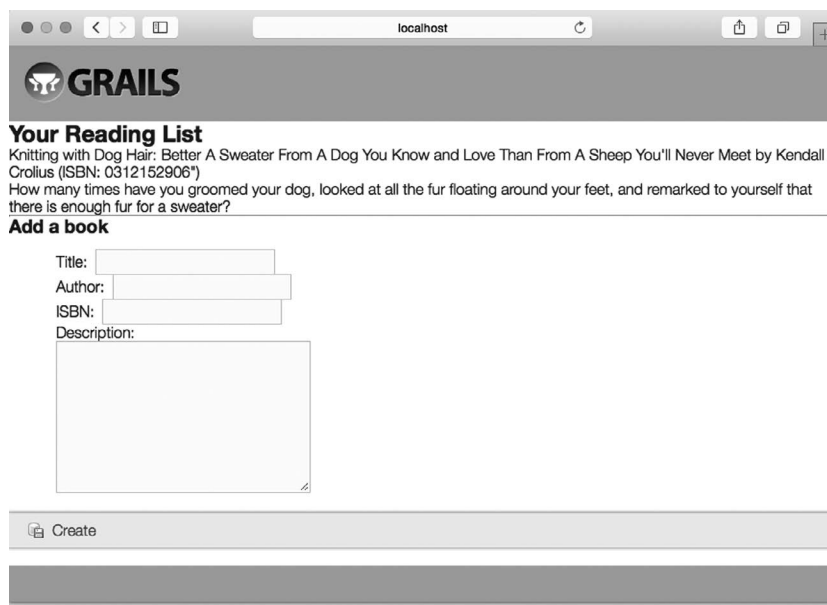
localhost

GRAILS

Your Reading List

Knitting with Dog Hair: Better A Sweater From A Dog You Know and Love Than From A Sheep You'll Never Meet by Kendall Crolius (ISBN: 0312152906")
How many times have you groomed your dog, looked at all the fur floating around your feet, and remarked to yourself that there is enough fur for a sweater?

Add a book

Title:
Author:
ISBN:
Description:

Create